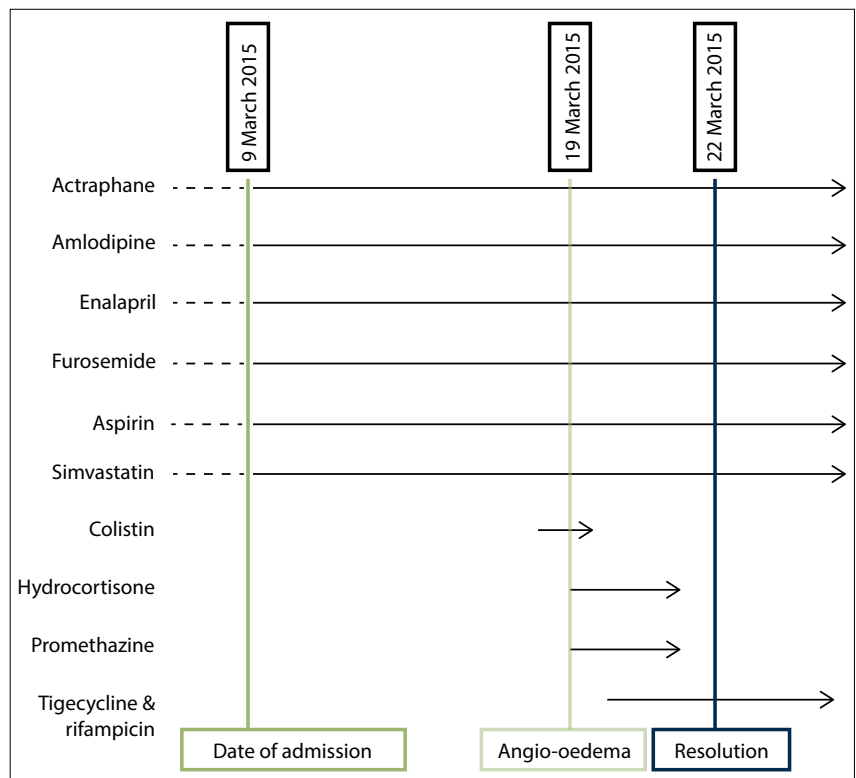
9 March 2015

19 March 2015

22 March 2015

Actraphane

Amlodipine

Enalapril

Furosemide

Aspirin

Simvastatin

Colistin

Hydrocortisone

Promethazine

Tigecycline & rifampicin

Date of admission

Angio-oedema

Resolution